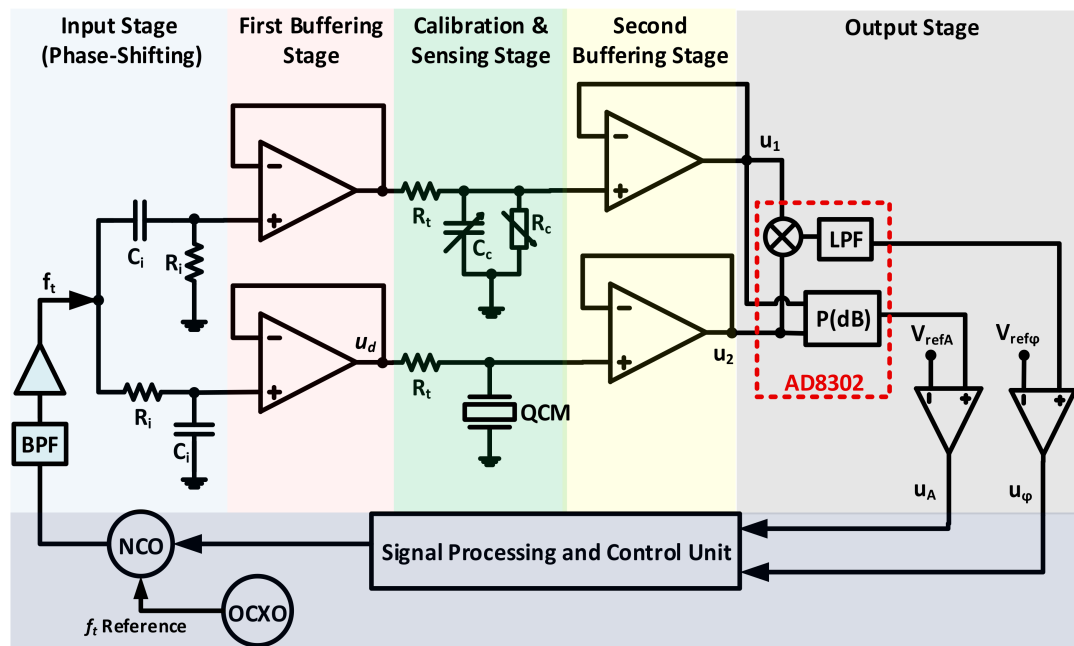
Input Stage (Phase-Shifting)

First Buffering Stage

Calibration & Sensing Stage

Second Buffering Stage

Output Stage

$f_t$

$C_i$

$R_i$

$R_i$

$C_i$

BPF

$u_d$

$R_t$

$C_c$

$R_c$

$R_t$

QCM

$u_1$

$u_2$

LPF

P(dB)

AD8302

$V_{refA}$

$V_{ref\varphi}$

$u_A$

$u_\varphi$

NCO

Signal Processing and Control Unit

OCXO

$f_t$ Reference